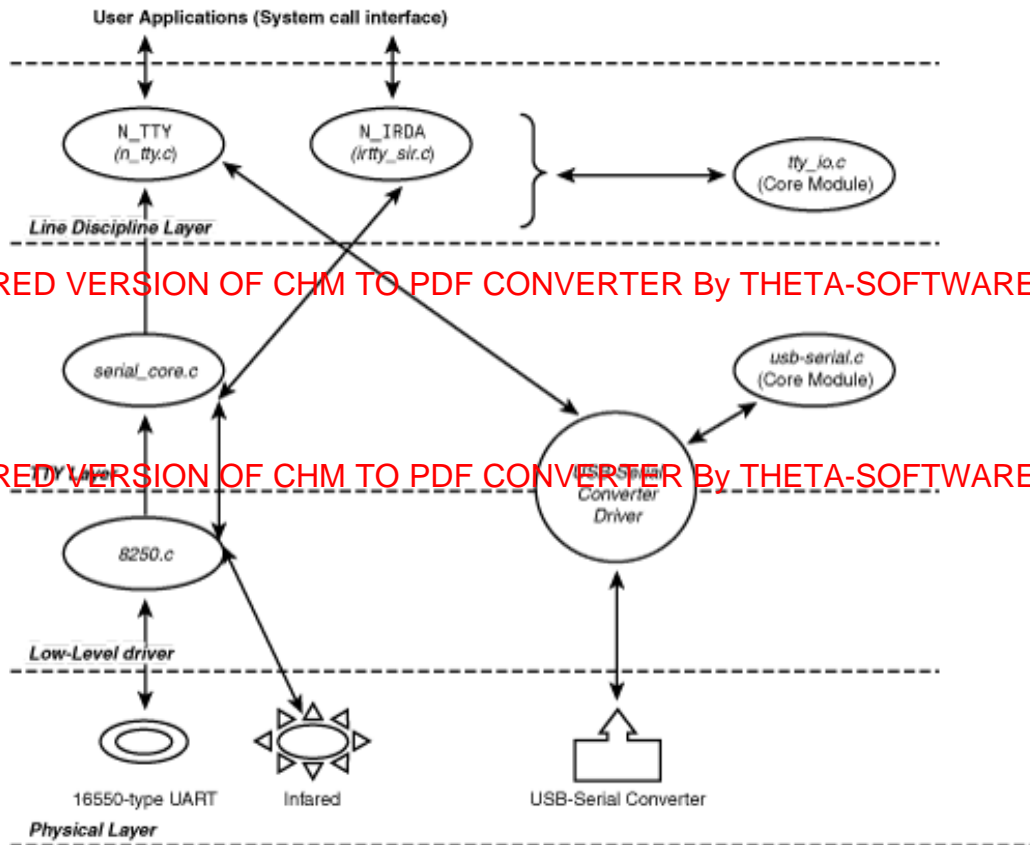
User Applications (System call interface)

N_TTY
(n_tty.c)

N_IRDA
(irtty_sir.c)

tty_io.c
(Core Module)

Line Discipline Layer

RED VERSION OF CHM TO PDF CONVERTER By THETA-SOFTWARE

serial_core.c

usb-serial.c
(Core Module)

TTY Layer

RED VERSION OF CHM TO PDF CONVERTER By THETA-SOFTWARE

USB-Serial
Converter
Driver

8250.c

Low-Level driver

16550-type UART

Infared

USB-Serial Converter

Physical Layer